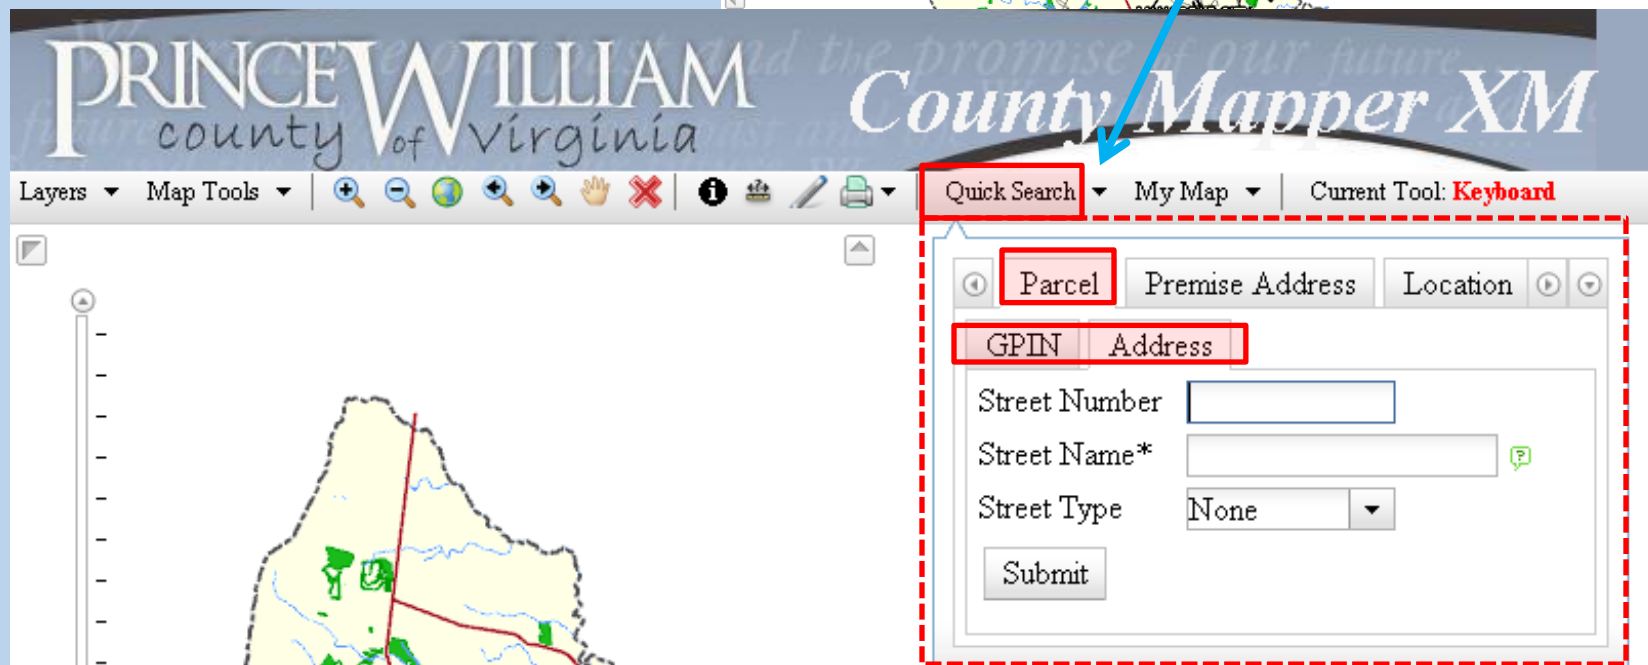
PRINCE WILLIAM county of virginia

County Mapper XM

Layers Map Tools Quick Search My Map Current Tool: Keyboard

Parcel Premise Address Location

GPIN Address

Street Number

Street Name*

Street Type None

Submit